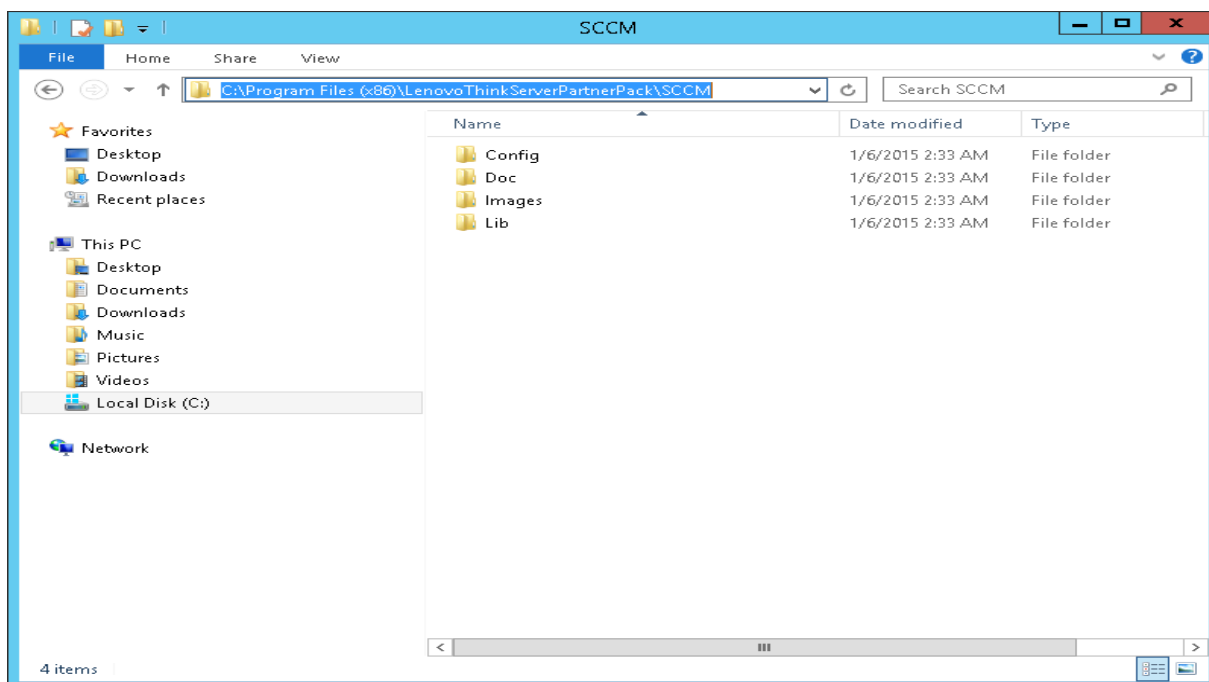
SCCM

File Home Share View

C:\Program Files (x86)\LenovoThinkServerPartnerPack\SCCM

Search SCCM

Favorites
Desktop
Downloads
Recent places

This PC
Desktop
Documents
Downloads
Music
Pictures
Videos
Local Disk (C:)

Network

| Name | Date modified | Type |
|---|---|---|
| Config | 1/6/2015 2:33 AM | File folder |
| Doc | 1/6/2015 2:33 AM | File folder |
| Images | 1/6/2015 2:33 AM | File folder |
| Lib | 1/6/2015 2:33 AM | File folder |

4 items